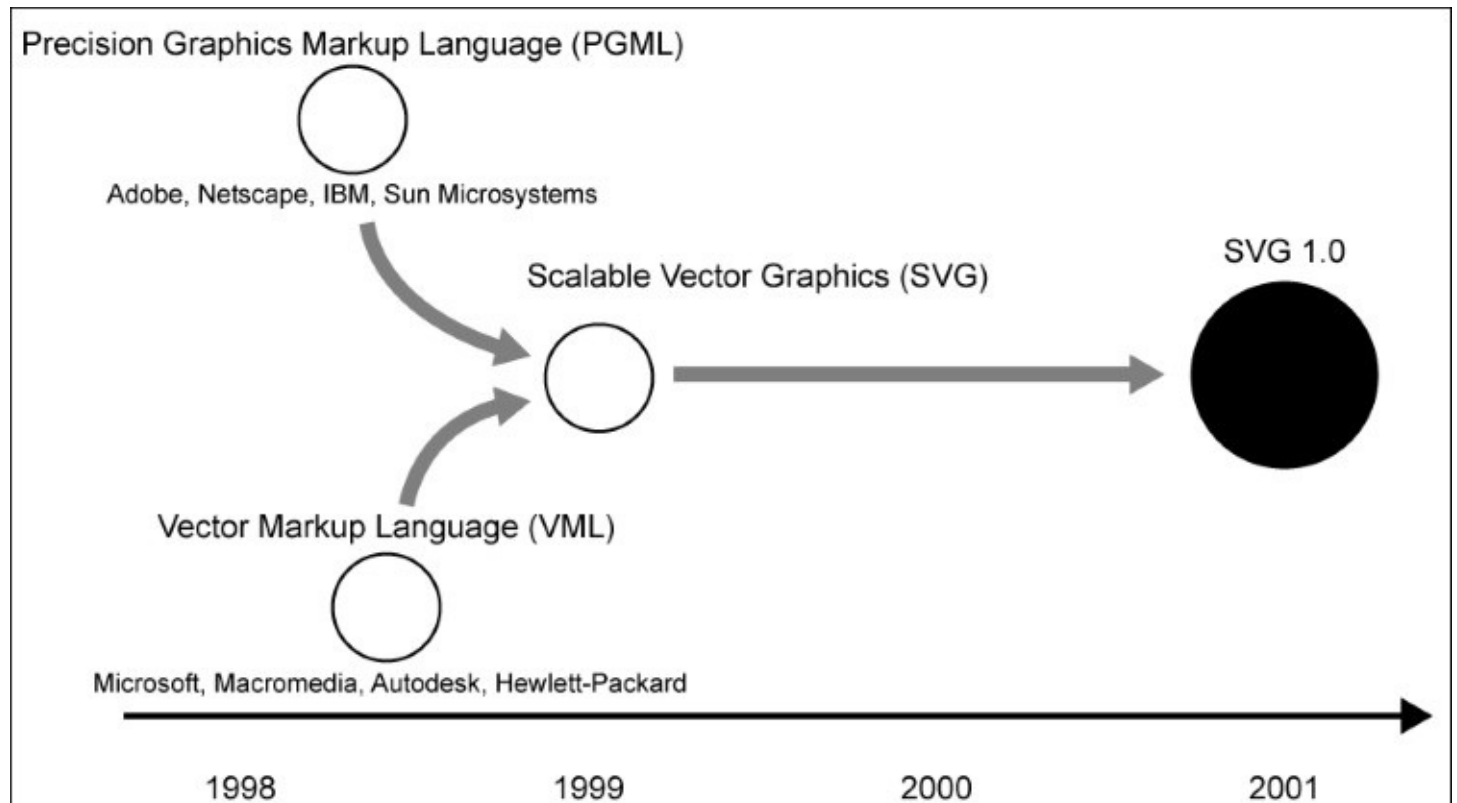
Precision Graphics Markup Language (PGML)

Adobe, Netscape, IBM, Sun Microsystems

SVG 1.0

Scalable Vector Graphics (SVG)

Vector Markup Language (VML)

Microsoft, Macromedia, Autodesk, Hewlett-Packard

1998

1999

2000

2001